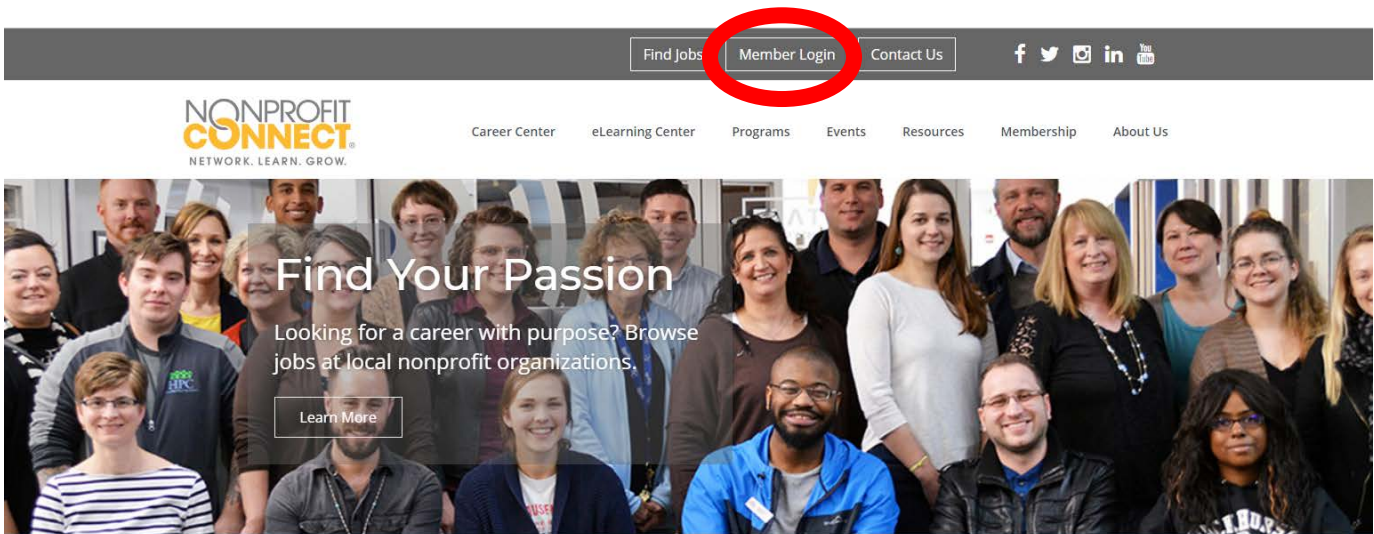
Find Jobs Member Login Contact Us

NONPROFIT CONNECT
NETWORK. LEARN. GROW.

Career Center eLearning Center Programs Events Resources Membership About Us

Find Your Passion

Looking for a career with purpose? Browse jobs at local nonprofit organizations.

Learn More